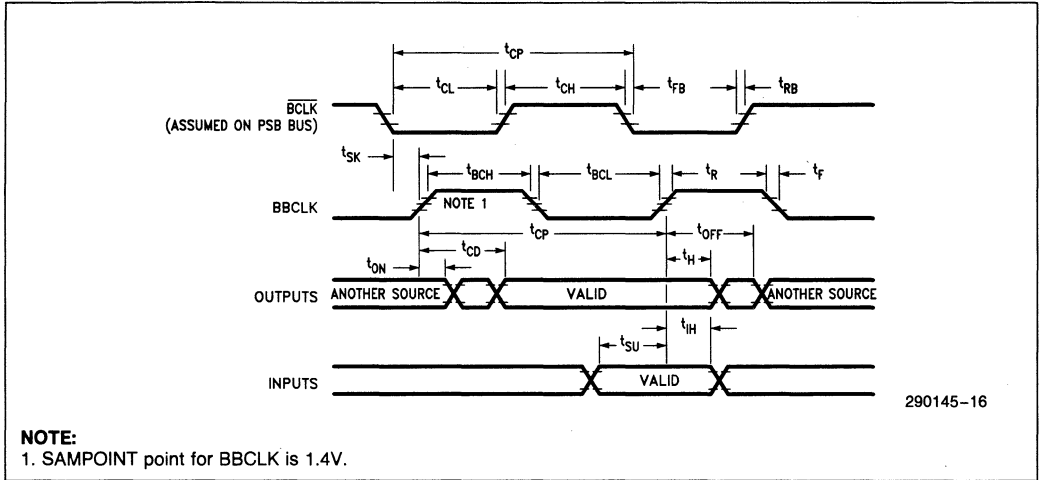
$t_{CP}$
$t_{CL}$
$t_{CH}$
$t_{FB}$
$t_{RB}$
$\overline{BCLK}$ (ASSUMED ON PSB BUS)
$t_{SK}$
$t_{BCH}$
$t_{BCL}$
$t_R$
$t_F$
NOTE 1
BBCLK
$t_{CP}$
$t_{OFF}$
$t_{CD}$
$t_{ON}$
$t_H$
OUTPUTS ANOTHER SOURCE
VALID
ANOTHER SOURCE
$t_{IH}$
$t_{SU}$
INPUTS
VALID
290145–16

NOTE:
1. SAMPOINT point for BBCLK is 1.4V.